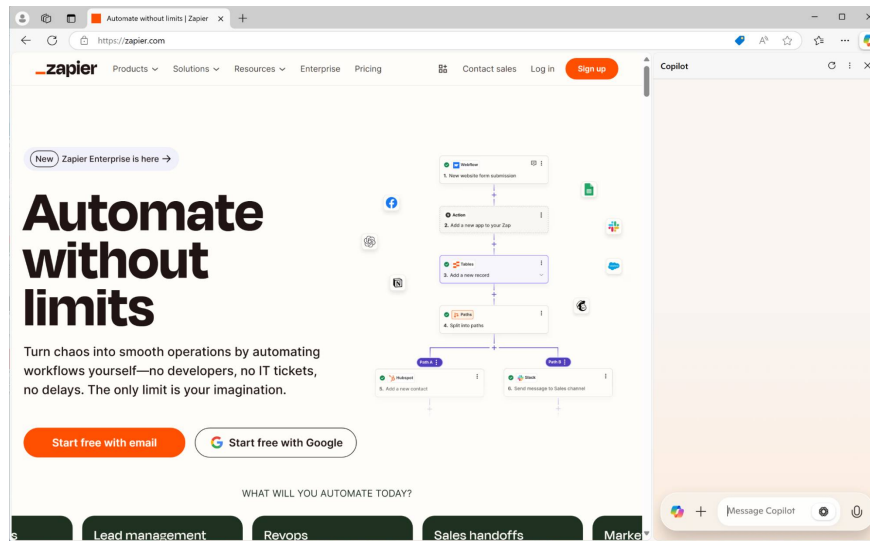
Automate without limits | Zapier

https://zapier.com

_zapier Products Solutions Resources Enterprise Pricing Contact sales Log in Sign up

Copilot

New Zapier Enterprise is here →

Automate without limits

Turn chaos into smooth operations by automating workflows yourself—no developers, no IT tickets, no delays. The only limit is your imagination.

Start free with email

Start free with Google

Webflow
1. New website form submission

Action
2. Add a new app to your Zap

Tables
3. Add a new record

Paths
4. Split into paths

Path A

Path B

Hubspot
5. Add a new contact

Slack
6. Send message to Sales channel

WHAT WILL YOU AUTOMATE TODAY?

s Lead management Revops Sales handoffs Marke

Message Copilot